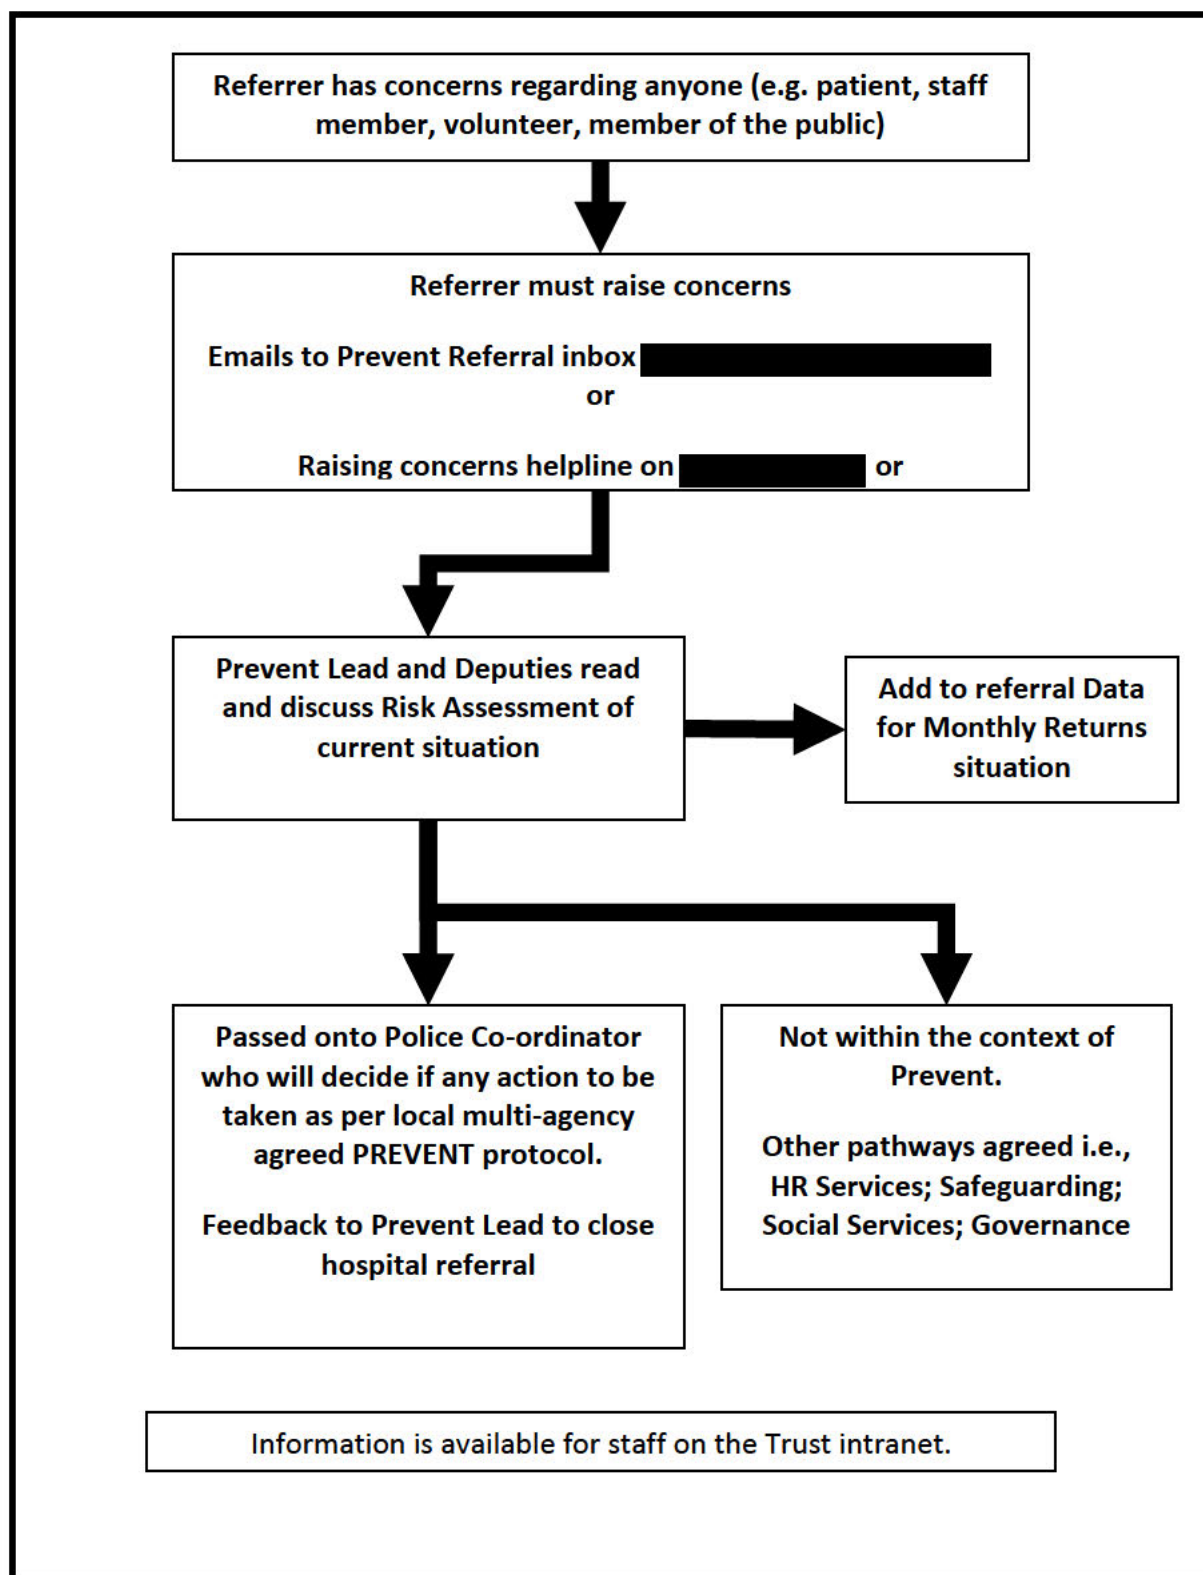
Referrer has concerns regarding anyone (e.g. patient, staff member, volunteer, member of the public)

Referrer must raise concerns

Emails to Prevent Referral inbox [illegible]
or

Raising concerns helpline on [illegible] or

Prevent Lead and Deputies read and discuss Risk Assessment of current situation

Add to referral Data for Monthly Returns situation

Passed onto Police Co-ordinator who will decide if any action to be taken as per local multi-agency agreed PREVENT protocol.

Feedback to Prevent Lead to close hospital referral

Not within the context of Prevent.

Other pathways agreed i.e., HR Services; Safeguarding; Social Services; Governance

Information is available for staff on the Trust intranet.